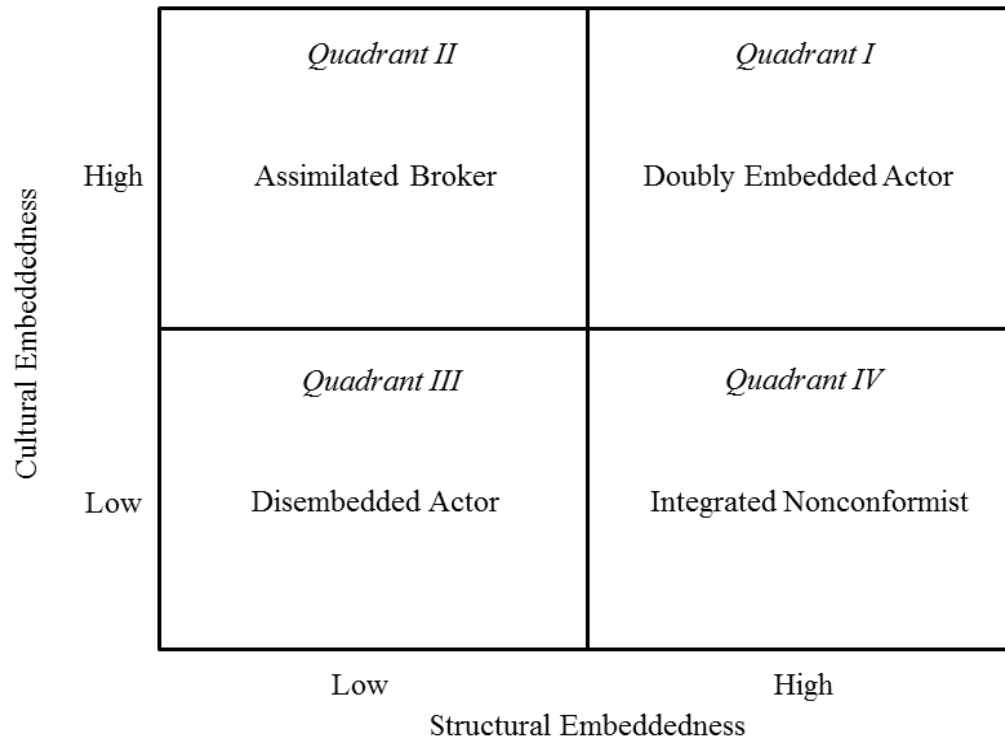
Cultural Embeddedness

High

Quadrant II

Assimilated Broker

Quadrant I

Doubly Embedded Actor

Low

Quadrant III

Disembedded Actor

Quadrant IV

Integrated Nonconformist

Low

High

Structural Embeddedness